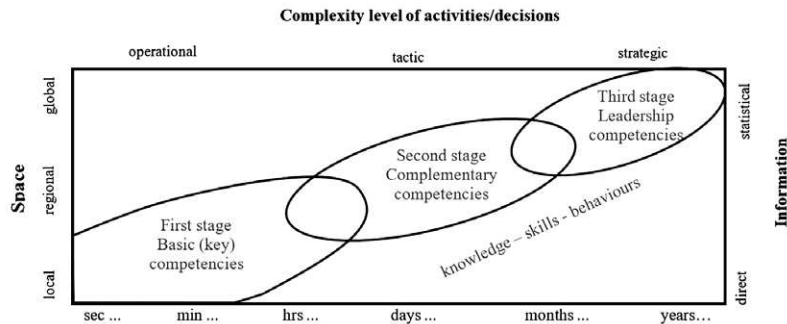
Complexity level of activities/decisions

operational

tactic

strategic

Space

global

regional

local

Information

statistical

direct

First stage
Basic (key)
competencies

Second stage
Complementary
competencies

Third stage
Leadership
competencies

knowledge – skills - behaviours

sec ...

min ...

hrs ...

days ...

months ...

years…